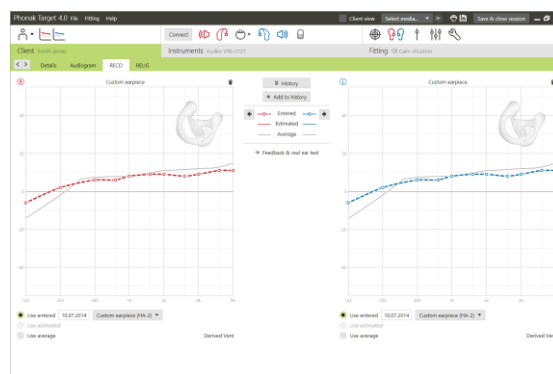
Phonak Target 4.0 File Fitting Help

Client view Select media... Save & close session

Connect

Client Smith James

Instruments Audeo V90-312T

Fitting Calm situation

Details Audiogram RECD REUG

Custom earpiece

History

Add to history

Entered

Estimated

Average

Feedback & real ear test

Custom earpiece

40

20

0

-20

-40

125 250 500 1k 2k 4k 8k

Use entered 10.07.2014 Custom earpiece (HA-2)

Use estimated

Use average

Derived Vent

Use entered 10.07.2014 Custom earpiece (HA-2)

Use estimated

Use average

Derived Vent